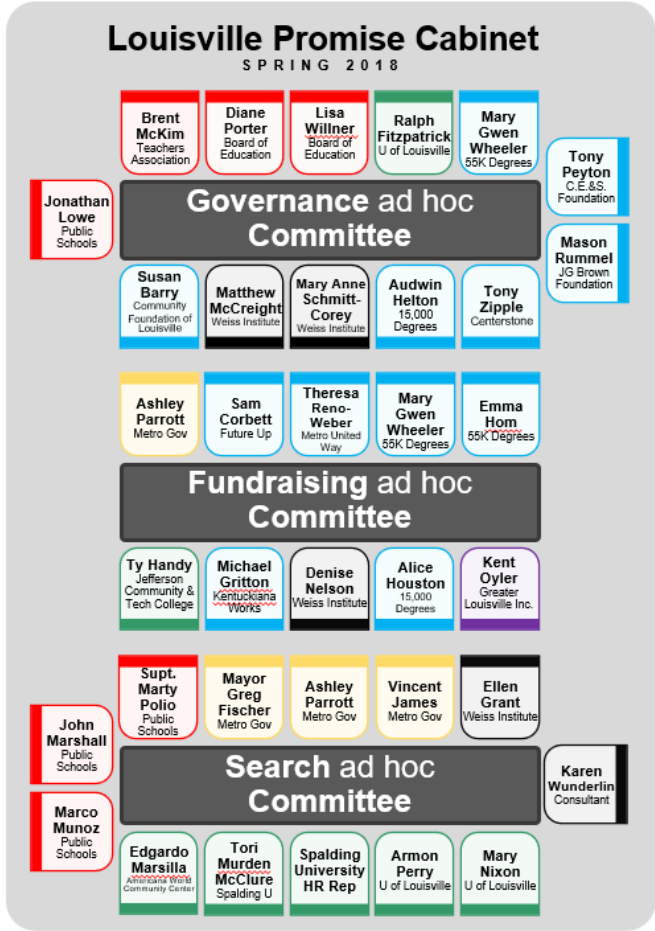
Louisville Promise Cabinet
SPRING 2018

Brent McKim
Teachers Association

Diane Porter
Board of Education

Lisa Willner
Board of Education

Ralph Fitzpatrick
U of Louisville

Mary Gwen Wheeler
55K Degrees

Tony Peyton
C.E.&S. Foundation

Jonathan Lowe
Public Schools

Governance ad hoc Committee

Mason Rummel
JG Brown Foundation

Susan Barry
Community Foundation of Louisville

Matthew McCreight
Weiss Institute

Mary Anne Schmitt-Corey
Weiss Institute

Audwin Helton
15,000 Degrees

Tony Zipple
Centerstone

Ashley Parrott
Metro Gov

Sam Corbett
Future Up

Theresa Reno-Weber
Metro United Way

Mary Gwen Wheeler
55K Degrees

Emma Hom
55K Degrees

Fundraising ad hoc Committee

Ty Handy
Jefferson Community & Tech College

Michael Gritton
Kentuckiana Works

Denise Nelson
Weiss Institute

Alice Houston
15,000 Degrees

Kent Oyler
Greater Louisville Inc.

Supt. Marty Polio
Public Schools

Mayor Greg Fischer
Metro Gov

Ashley Parrott
Metro Gov

Vincent James
Metro Gov

Ellen Grant
Weiss Institute

John Marshall
Public Schools

Search ad hoc Committee

Karen Wunderlin
Consultant

Marco Munoz
Public Schools

Edgardo Marsilla
Americana World Community Center

Tori Murden McClure
Spalding U

Spalding University HR Rep

Armon Perry
U of Louisville

Mary Nixon
U of Louisville